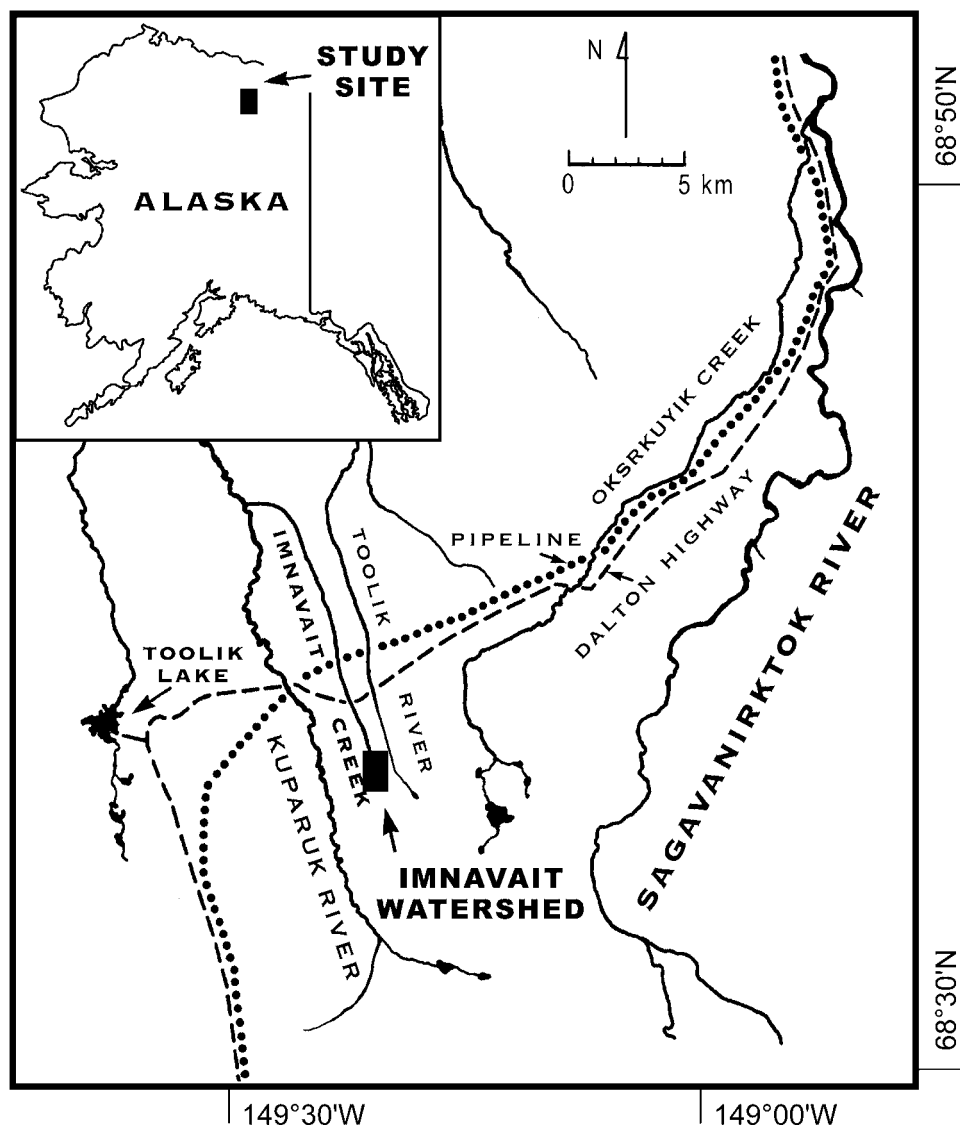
STUDY SITE

ALASKA

N

0 5 km

68°50'N

OKSRKUYIK CREEK

PIPELINE

DALTON HIGHWAY

SAGAVANIRKTOK RIVER

IMNAVAIT

TOOLIK

TOOLIK LAKE

RIVER

CREEK

KUPARUK RIVER

IMNAVAIT WATERSHED

68°30'N

149°30'W

149°00'W